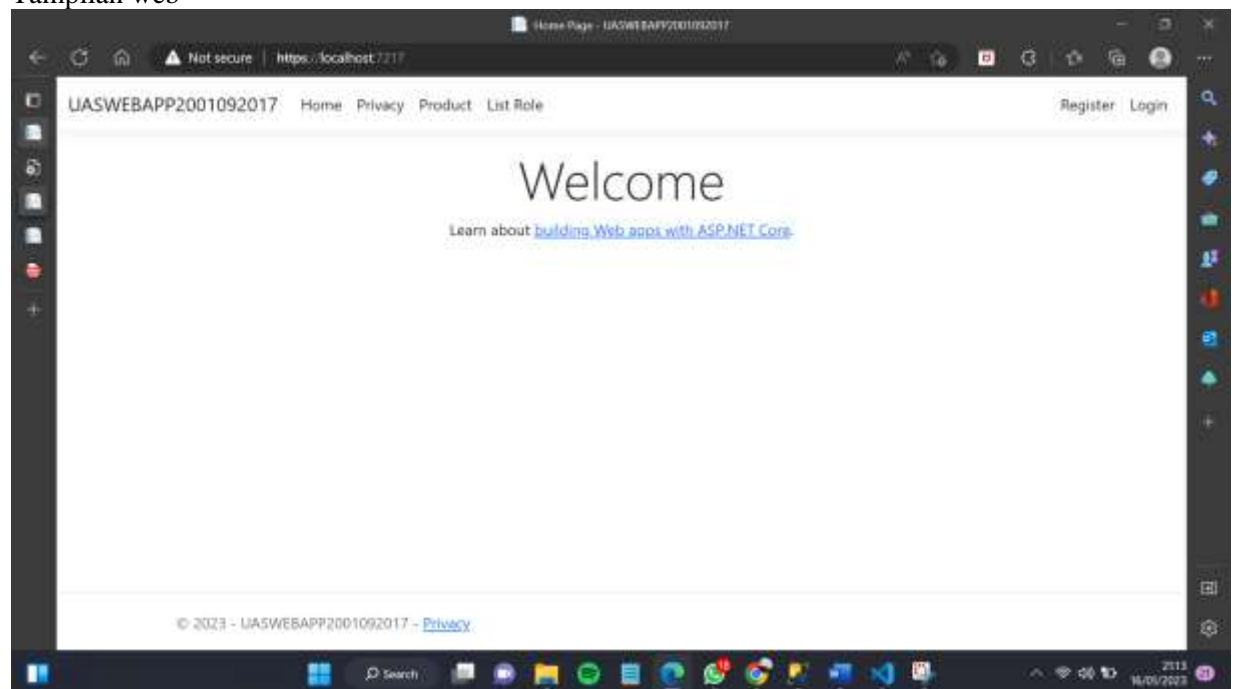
Tampilan web

Home Page - UASWEBAPP2001092017

Not secure | https://localhost:7217

UASWEBAPP2001092017 Home Privacy Product List Role

Register Login

Welcome

Learn about building Web apps with ASP.NET Core.

© 2023 - UASWEBAPP2001092017 - Privacy

Search

21:13
16/05/2023